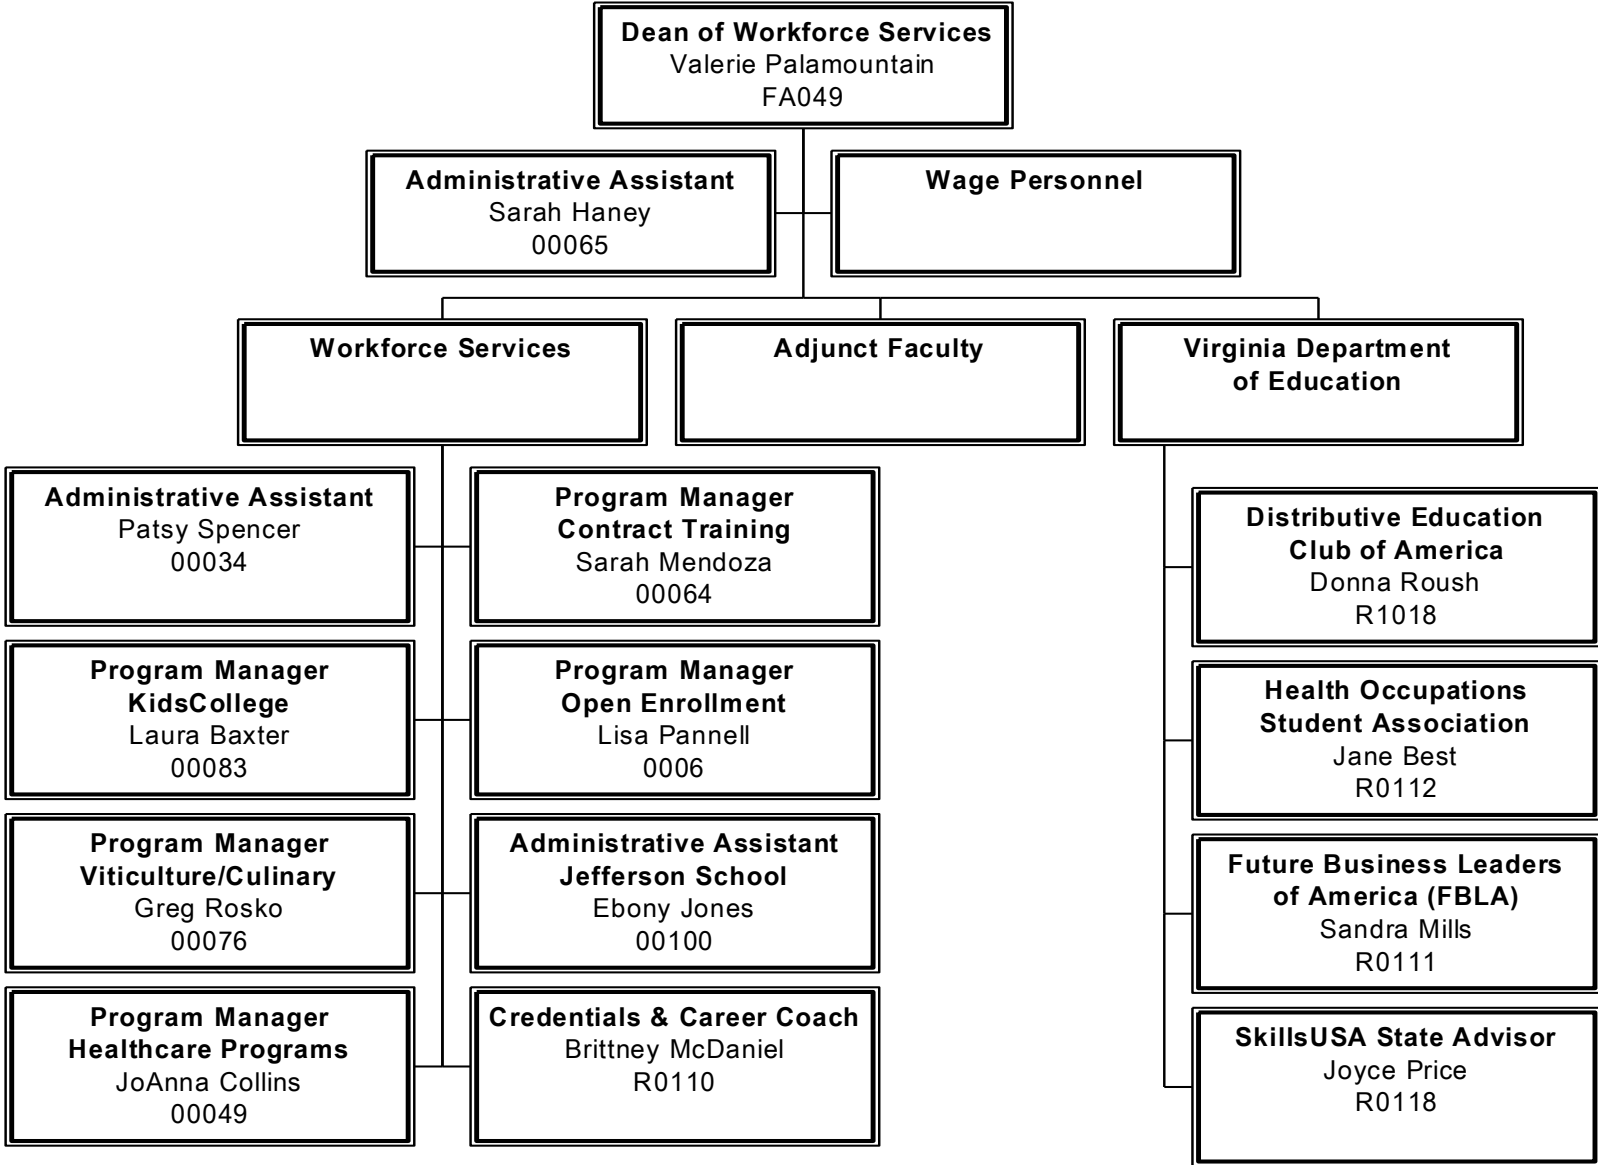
Dean of Workforce Services
Valerie Palamountain
FA049

Administrative Assistant
Sarah Haney
00065

Wage Personnel

Workforce Services

Adjunct Faculty

Virginia Department of Education

Administrative Assistant
Patsy Spencer
00034

Program Manager Contract Training
Sarah Mendoza
00064

Program Manager KidsCollege
Laura Baxter
00083

Program Manager Open Enrollment
Lisa Pannell
0006

Program Manager Viticulture/Culinary
Greg Rosko
00076

Administrative Assistant Jefferson School
Ebony Jones
00100

Program Manager Healthcare Programs
JoAnna Collins
00049

Credentials & Career Coach
Brittney McDaniel
R0110

Distributive Education Club of America
Donna Roush
R1018

Health Occupations Student Association
Jane Best
R0112

Future Business Leaders of America (FBLA)
Sandra Mills
R0111

SkillsUSA State Advisor
Joyce Price
R0118